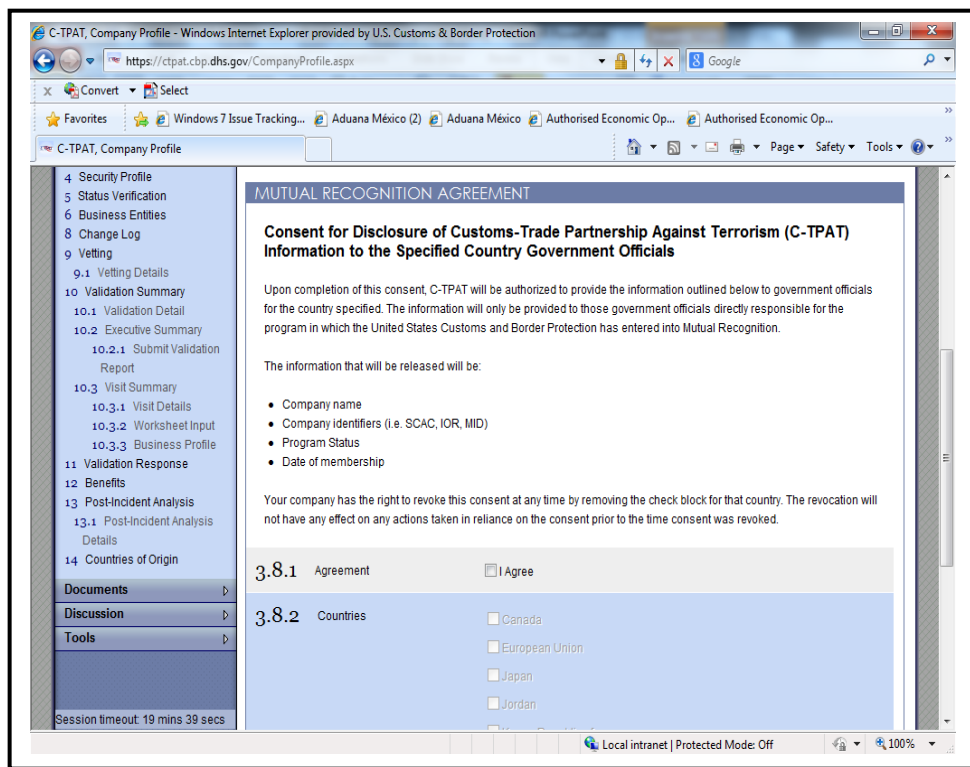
C-TPAT, Company Profile - Windows Internet Explorer provided by U.S. Customs & Border Protection

https://ctpat.cbp.dhs.gov/CompanyProfile.aspx

Google

Convert Select

Favorites Windows 7 Issue Tracking... Aduana México (2) Aduana México Authorised Economic Op... Authorised Economic Op...

C-TPAT, Company Profile

Page Safety Tools

4 Security Profile
5 Status Verification
6 Business Entities
8 Change Log
9 Vetting
9.1 Vetting Details
10 Validation Summary
10.1 Validation Detail
10.2 Executive Summary
10.2.1 Submit Validation Report
10.3 Visit Summary
10.3.1 Visit Details
10.3.2 Worksheet Input
10.3.3 Business Profile
11 Validation Response
12 Benefits
13 Post-Incident Analysis
13.1 Post-Incident Analysis Details
14 Countries of Origin

Documents
Discussion
Tools

Session timeout: 19 mins 39 secs

MUTUAL RECOGNITION AGREEMENT

Consent for Disclosure of Customs-Trade Partnership Against Terrorism (C-TPAT) Information to the Specified Country Government Officials

Upon completion of this consent, C-TPAT will be authorized to provide the information outlined below to government officials for the country specified. The information will only be provided to those government officials directly responsible for the program in which the United States Customs and Border Protection has entered into Mutual Recognition.

The information that will be released will be:

• Company name
• Company identifiers (i.e. SCAC, IOR, MID)
• Program Status
• Date of membership

Your company has the right to revoke this consent at any time by removing the check block for that country. The revocation will not have any effect on any actions taken in reliance on the consent prior to the time consent was revoked.

3.8.1 Agreement I Agree

3.8.2 Countries Canada
European Union
Japan
Jordan
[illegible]

Local intranet | Protected Mode: Off 100%